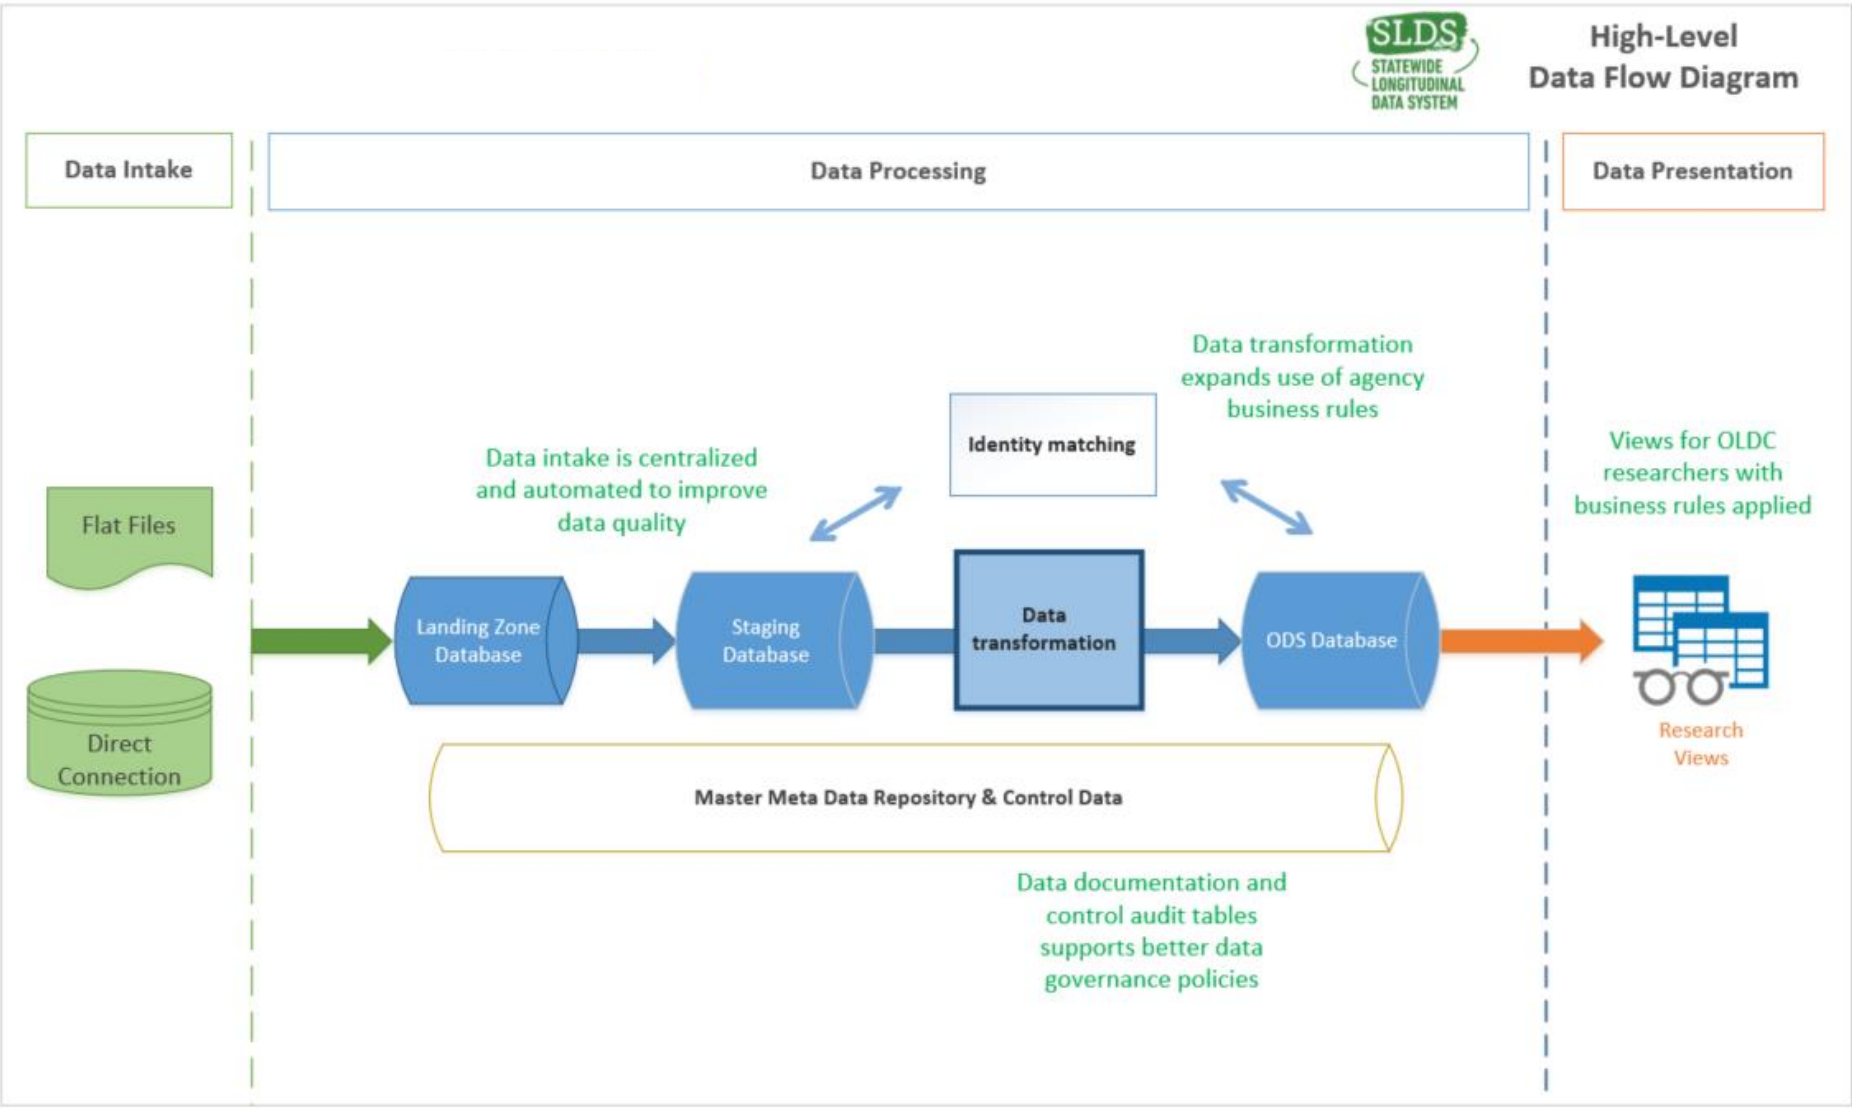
SLDS
STATEWIDE LONGITUDINAL DATA SYSTEM

High-Level
Data Flow Diagram

Data Intake

Data Processing

Data Presentation

Data transformation expands use of agency business rules

Identity matching

Data intake is centralized and automated to improve data quality

Views for OLDC researchers with business rules applied

Flat Files

Direct Connection

Landing Zone Database

Staging Database

Data transformation

ODS Database

Research Views

Master Meta Data Repository & Control Data

Data documentation and control audit tables supports better data governance policies